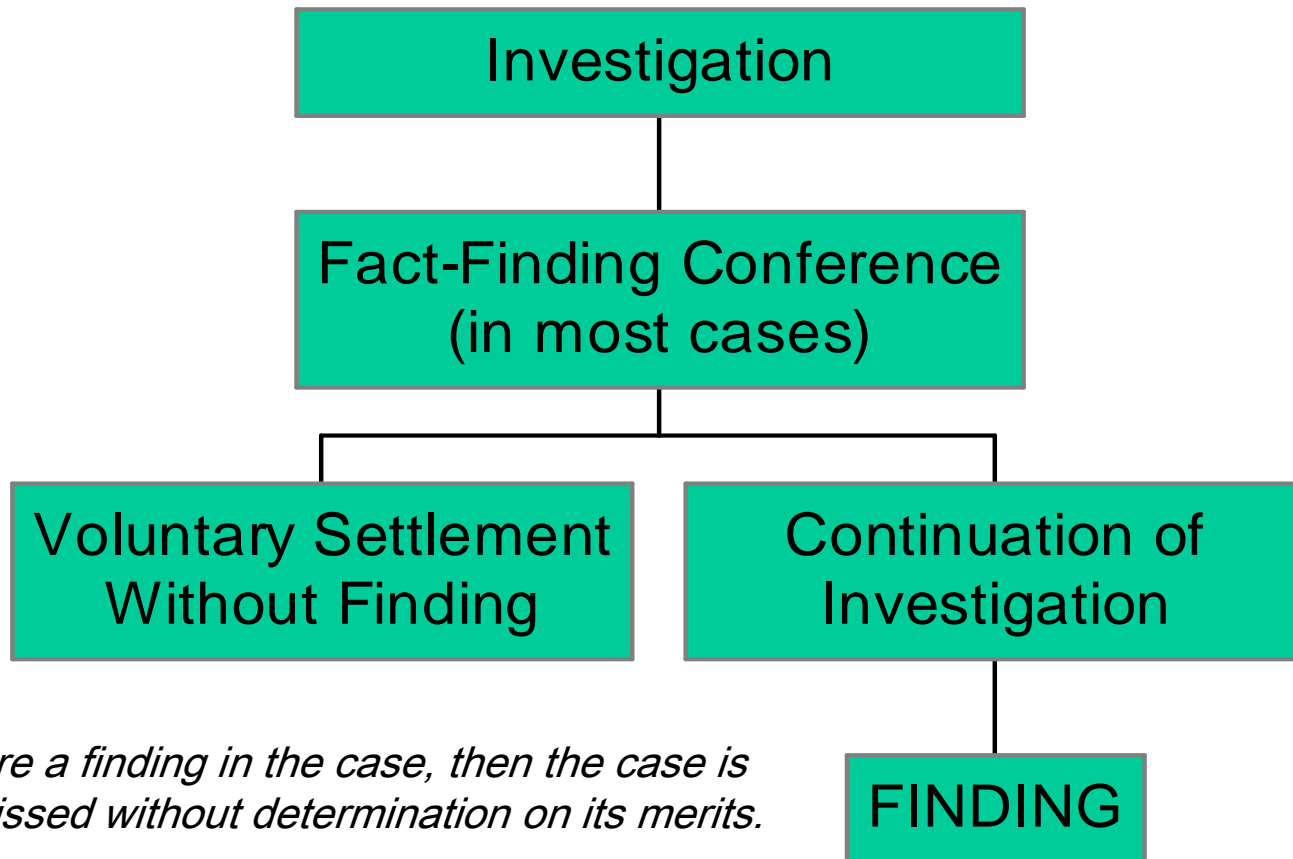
Investigation

Fact-Finding Conference (in most cases)

Voluntary Settlement Without Finding

Continuation of Investigation

FINDING

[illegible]re a finding in the case, then the case is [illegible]issed without determination on its merits.